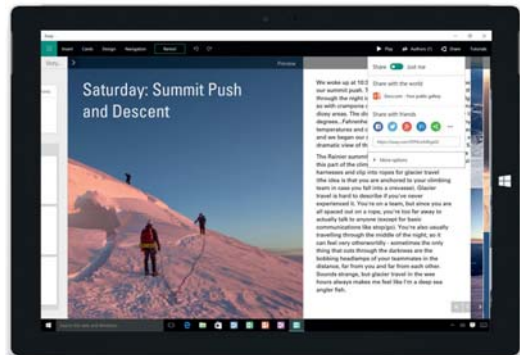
Saturday: Summit Push and Descent

Insert Cards Design Navigation Remix

Play Authors Share Tutorials

Preview

Share Just me

Share with the world

Share with friends

More options

We woke up at 10:0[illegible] our summit push. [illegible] through the night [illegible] as with champions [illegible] dicey areas. With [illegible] degree...Fahrenhe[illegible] temperatures and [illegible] and we began our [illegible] dramatic view of th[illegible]

The Rainier summit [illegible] this part of the clim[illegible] harnesses and clip into ropes for glacier travel (the idea is that you are anchored to your climbing team in case you fall into a crevasse). Glacier travel is hard to describe if you've never experienced it. You're on a team, but since you are all spaced out on a rope, you're too far away to actually talk to anyone (except for basic communications like stop/go). You're also usually travelling through the middle of the night, so it can feel very otherworldly - sometimes the only thing that cuts through the darkness are the bobbing headlamps of your teammates in the distance, far from you and far from each other. Sounds strange, but glacier travel in the wee hours always makes me feel like I'm a deep sea angler fish.